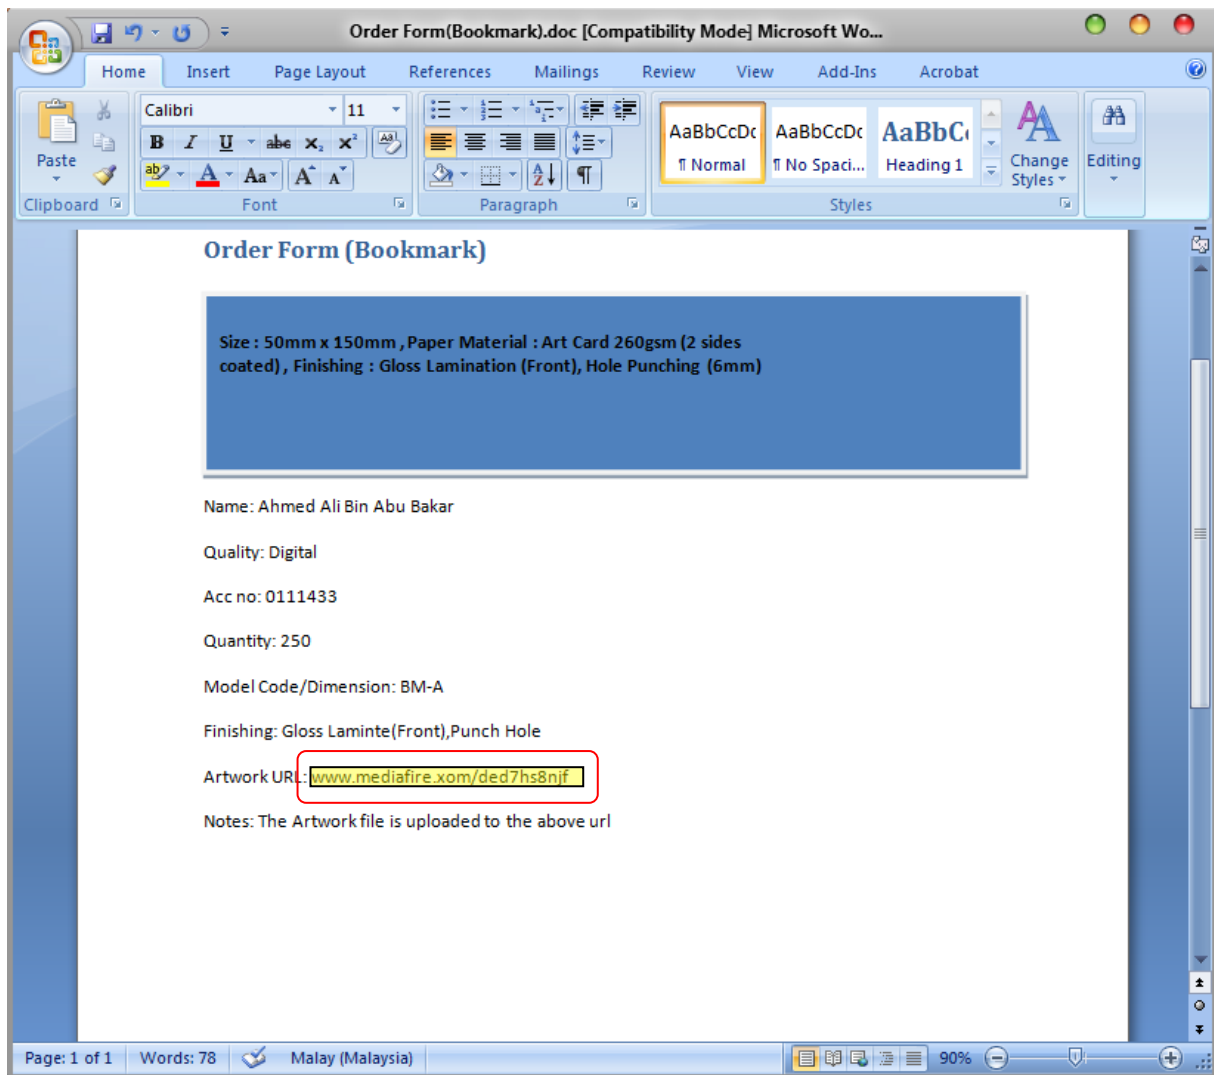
Order Form(Bookmark).doc [Compatibility Mode] Microsoft Wo...

Home Insert Page Layout References Mailings Review View Add-Ins Acrobat

Paste
Clipboard

Calibri 11
B I U abe $x_2$ $x^2$
Aa A A
Font

Paragraph

AaBbCcDc ¶ Normal
AaBbCcDc ¶ No Spaci...
AaBbC Heading 1
Change Styles
Styles

Editing

Order Form (Bookmark)

Size : 50mm x 150mm , Paper Material : Art Card 260gsm (2 sides coated) , Finishing : Gloss Lamination (Front), Hole Punching (6mm)

Name: Ahmed Ali Bin Abu Bakar

Quality: Digital

Acc no: 0111433

Quantity: 250

Model Code/Dimension: BM-A

Finishing: Gloss Laminte(Front),Punch Hole

Artwork URL: www.mediafire.xom/ded7hs8njf

Notes: The Artwork file is uploaded to the above url

Page: 1 of 1 Words: 78 Malay (Malaysia) 90%